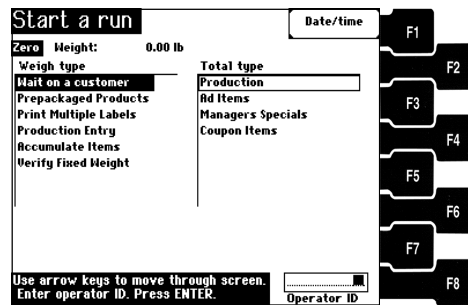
Start a run

Date/time

Zero Weight: 0.00 lb

Weigh type
Wait on a customer
Prepackaged Products
Print Multiple Labels
Production Entry
Accumulate Items
Verify Fixed Weight

Total type
Production
Ad Items
Managers Specials
Coupon Items

Use arrow keys to move through screen.
Enter operator ID. Press ENTER.

Operator ID

F1
F2
F3
F4
F5
F6
F7
F8